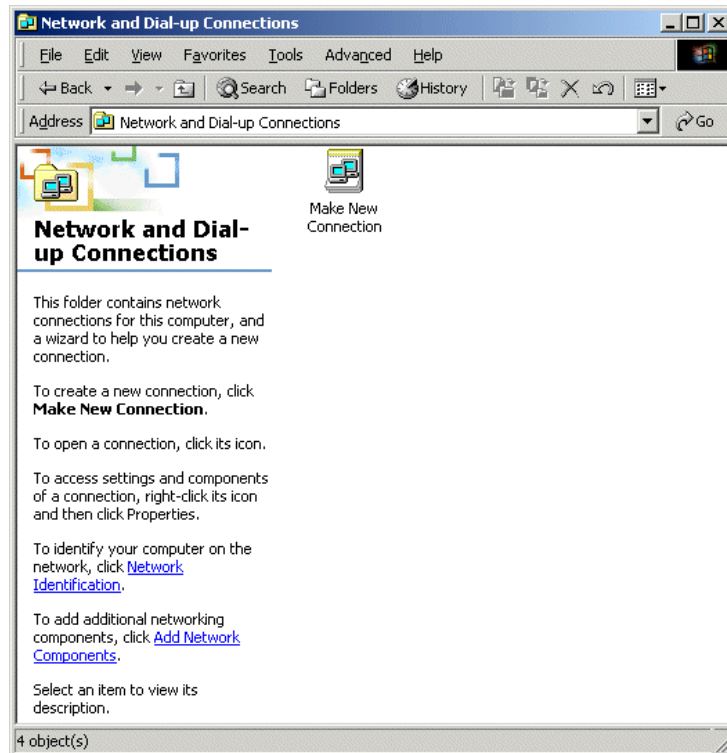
Network and Dial-up Connections

File Edit View Favorites Tools Advanced Help

Back Search Folders History

Address Network and Dial-up Connections

Go

Network and Dial-up Connections

This folder contains network connections for this computer, and a wizard to help you create a new connection.

To create a new connection, click **Make New Connection**.

To open a connection, click its icon.

To access settings and components of a connection, right-click its icon and then click Properties.

To identify your computer on the network, click Network Identification.

To add additional networking components, click Add Network Components.

Select an item to view its description.

Make New Connection

4 object(s)